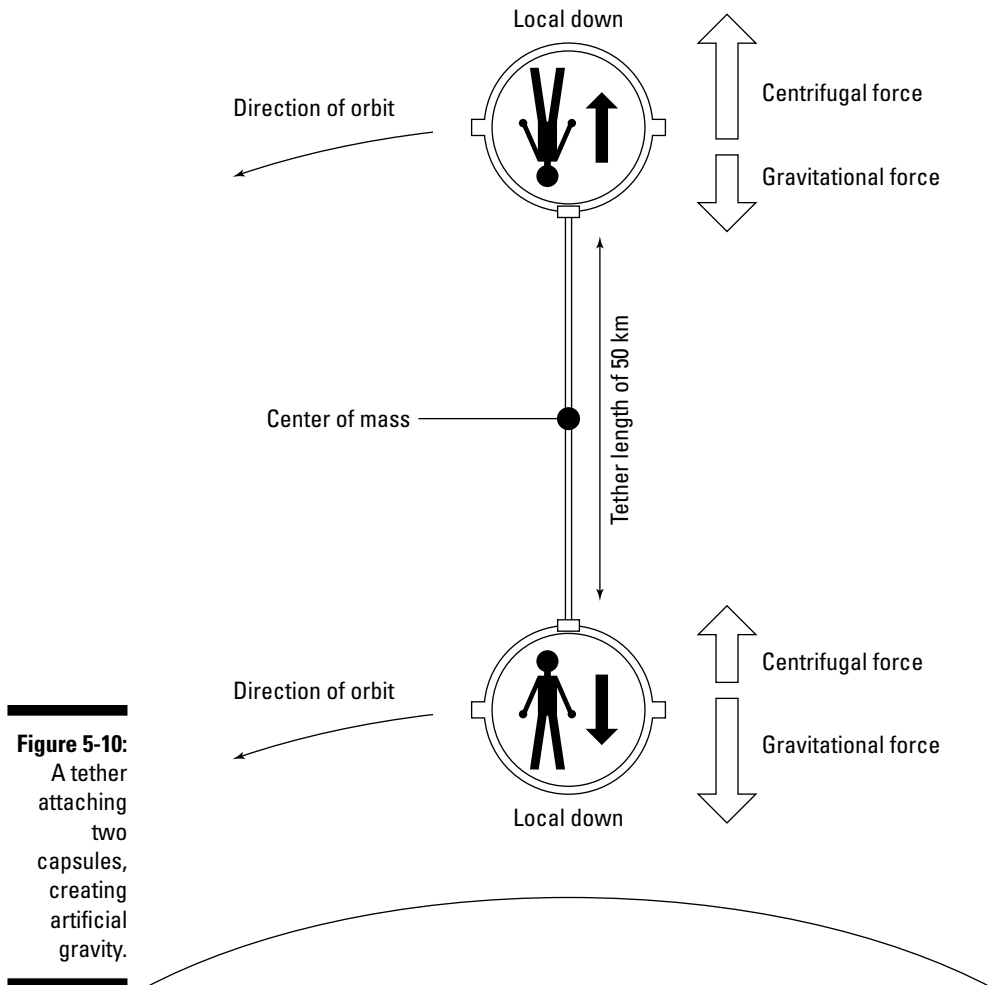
Local down

Direction of orbit

Centrifugal force

Gravitational force

Tether length of 50 km

Center of mass

Direction of orbit

Centrifugal force

Gravitational force

Local down

**Figure 5-10:** A tether attaching two capsules, creating artificial gravity.